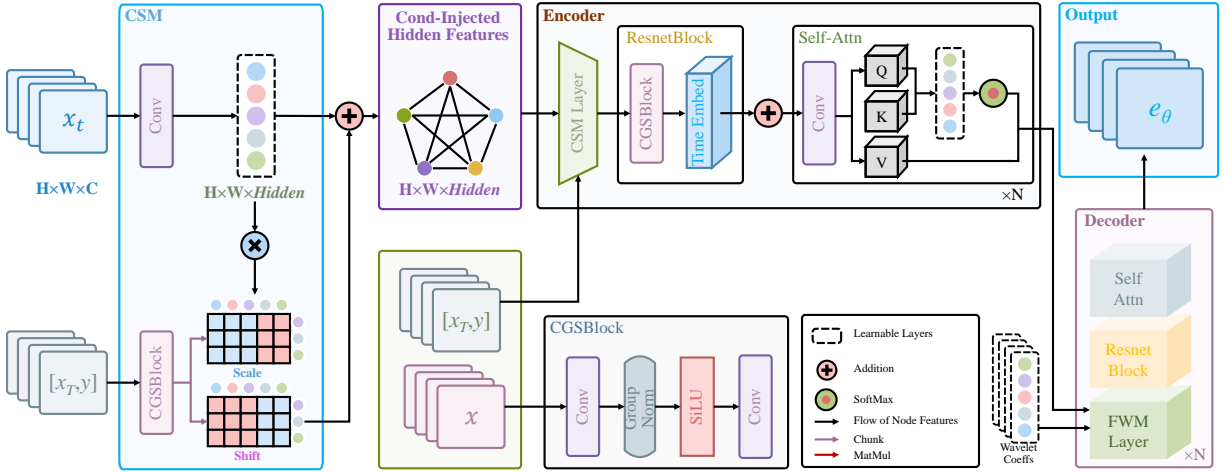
CSM

$x_t$

H×W×C

Conv

H×W×*Hidden*

$[x_T, y]$

CGSBlock

Scale

Shift

Cond-Injected Hidden Features

H×W×*Hidden*

Encoder

CSM Layer

ResnetBlock

CGSBlock

Time Embed

Self-Attn

Conv

Q

K

V

×N

Output

$e_\theta$

Decoder

Self Attn

Resnet Block

FWM Layer

×N

Wavelet Coeffs

$[x_T, y]$

$x$

CGSBlock

Conv

Group Norm

SiLU

Conv

Learnable Layers

Addition

SoftMax

Flow of Node Features

Chunk

MatMul